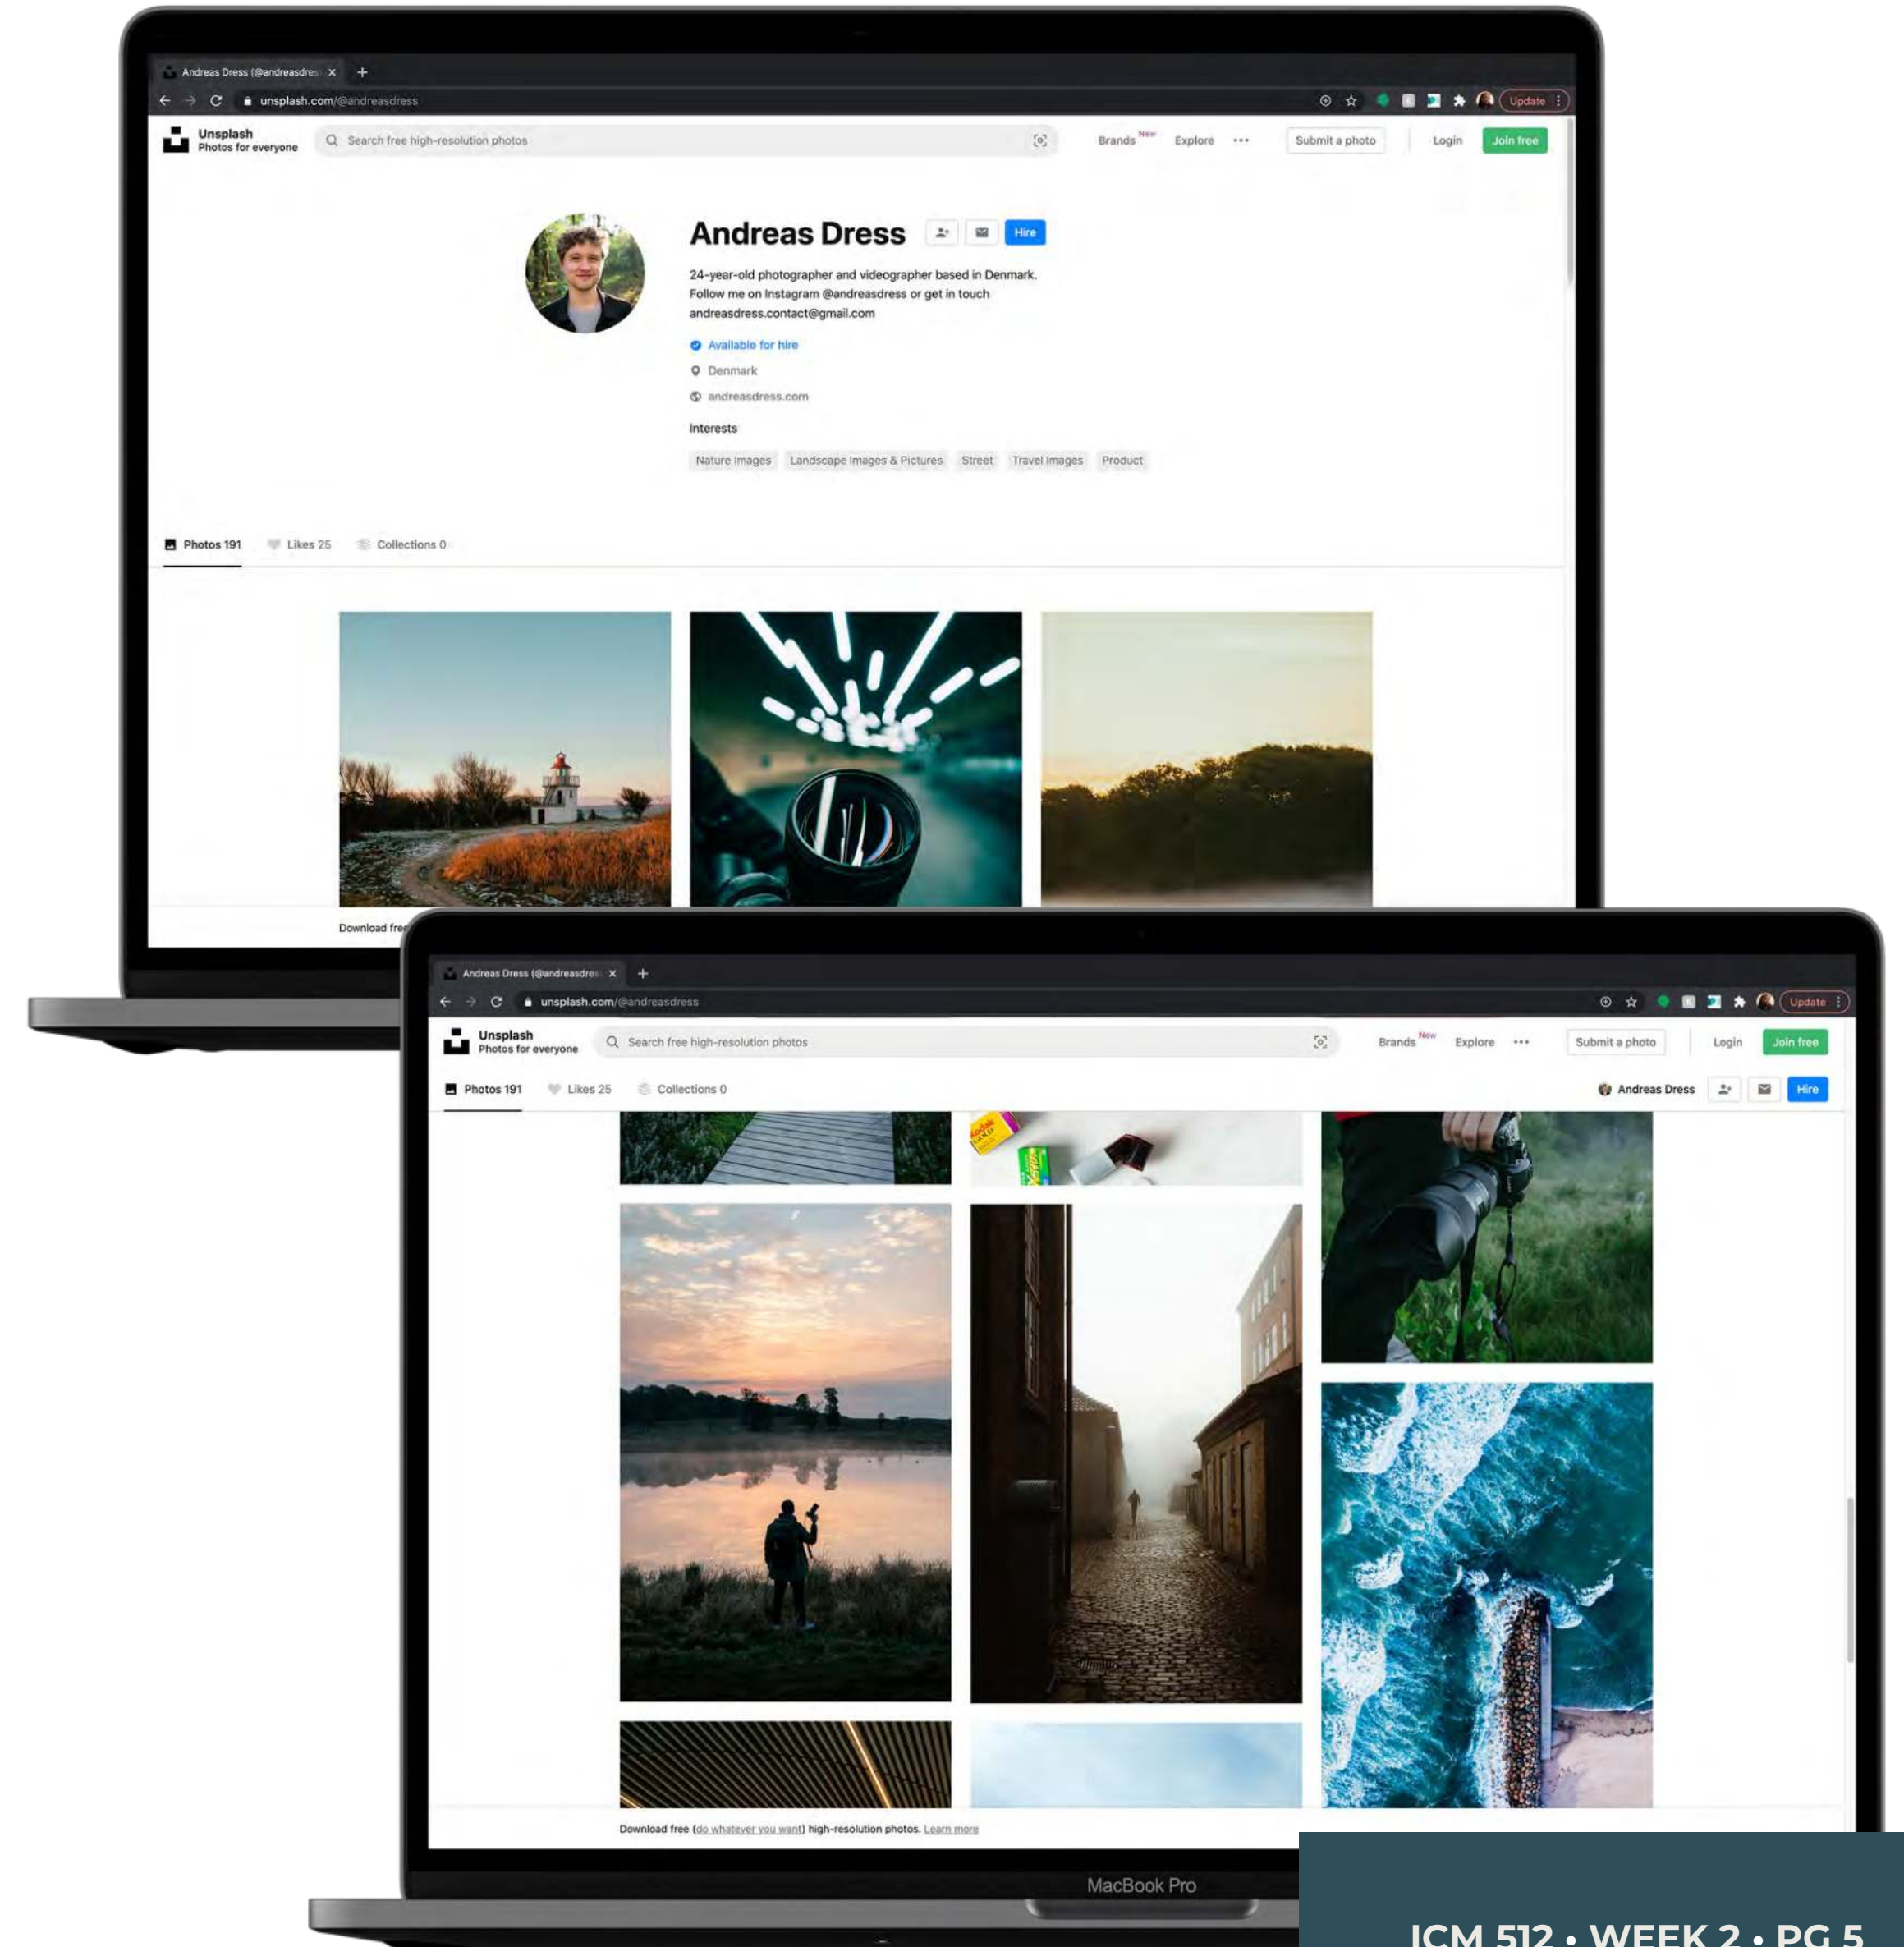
Andreas Dress (@andreasdres ×
+
unsplash.com/@andreasdress
Update

Unsplash
Photos for everyone
Search free high-resolution photos
Brands New
Explore
Submit a photo
Login
Join free

Andreas Dress
Hire

24-year-old photographer and videographer based in Denmark. Follow me on Instagram @andreasdress or get in touch andreasdress.contact@gmail.com

Available for hire
Denmark
andreasdress.com

Interests
Nature Images
Landscape Images & Pictures
Street
Travel Images
Product

Photos 191
Likes 25
Collections 0

Download free

Andreas Dress (@andreasdres ×
+
unsplash.com/@andreasdress
Update

Unsplash
Photos for everyone
Search free high-resolution photos
Brands New
Explore
Submit a photo
Login
Join free

Photos 191
Likes 25
Collections 0
Andreas Dress
Hire

Download free (do whatever you want) high-resolution photos. Learn more

MacBook Pro

ICM 512 • WEEK 2 • PG 5